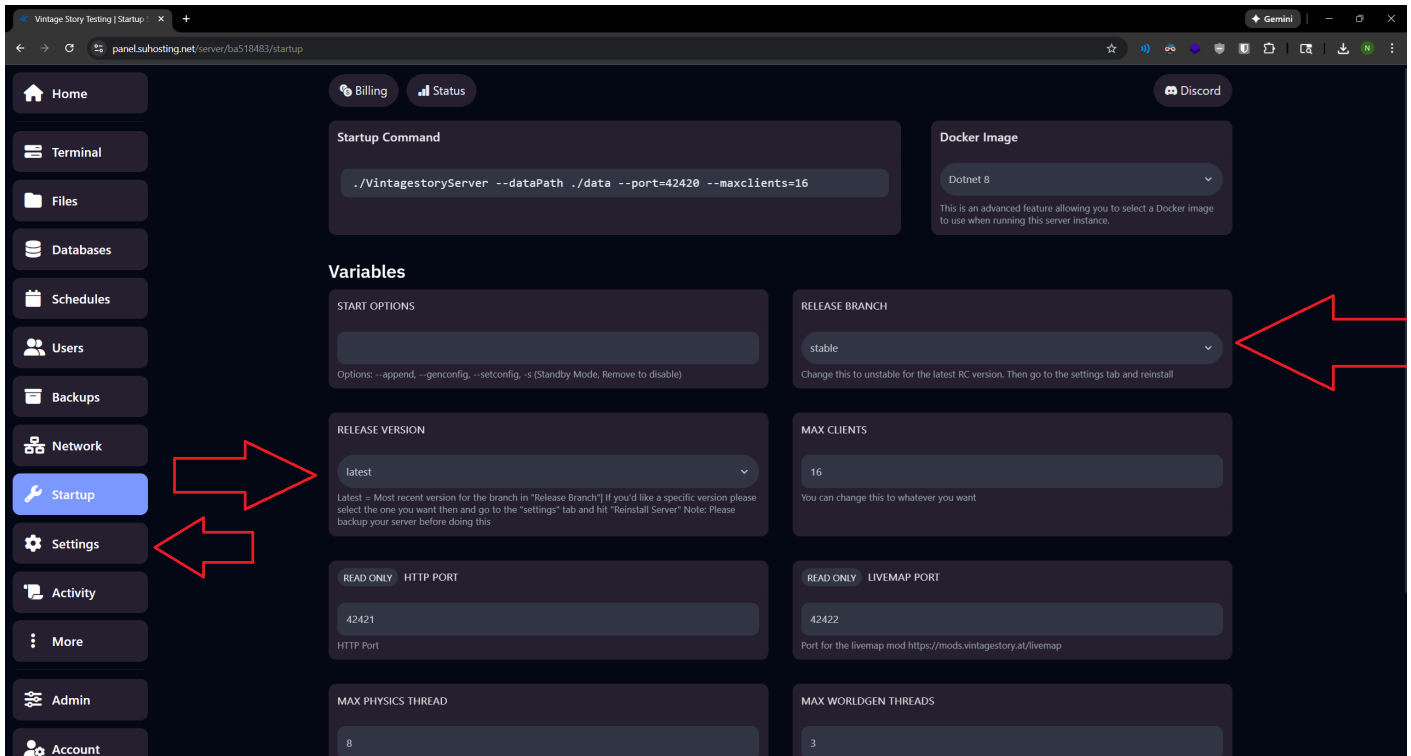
Vintage Story Testing | Startup
Gemini
panel.suhosting.net/server/ba518483/startup

Home
Terminal
Files
Databases
Schedules
Users
Backups
Network
Startup
Settings
Activity
More
Admin
Account

Billing
Status
Discord

Startup Command
./VintagestoryServer --dataPath ./data --port=42420 --maxclients=16

Docker Image
Dotnet 8
This is an advanced feature allowing you to select a Docker image to use when running this server instance.

Variables

START OPTIONS
Options: --append, --genconfig, --setconfig, -s (Standby Mode, Remove to disable)

RELEASE BRANCH
stable
Change this to unstable for the latest RC version. Then go to the settings tab and reinstall

RELEASE VERSION
latest
Latest = Most recent version for the branch in "Release Branch"| If you'd like a specific version please select the one you want then and go to the "settings" tab and hit "Reinstall Server" Note: Please backup your server before doing this

MAX CLIENTS
16
You can change this to whatever you want

READ ONLY HTTP PORT
42421
HTTP Port

READ ONLY LIVEMAP PORT
42422
Port for the livemap mod https://mods.vintagestory.at/livemap

MAX PHYSICS THREAD
8

MAX WORLDGEN THREADS
3